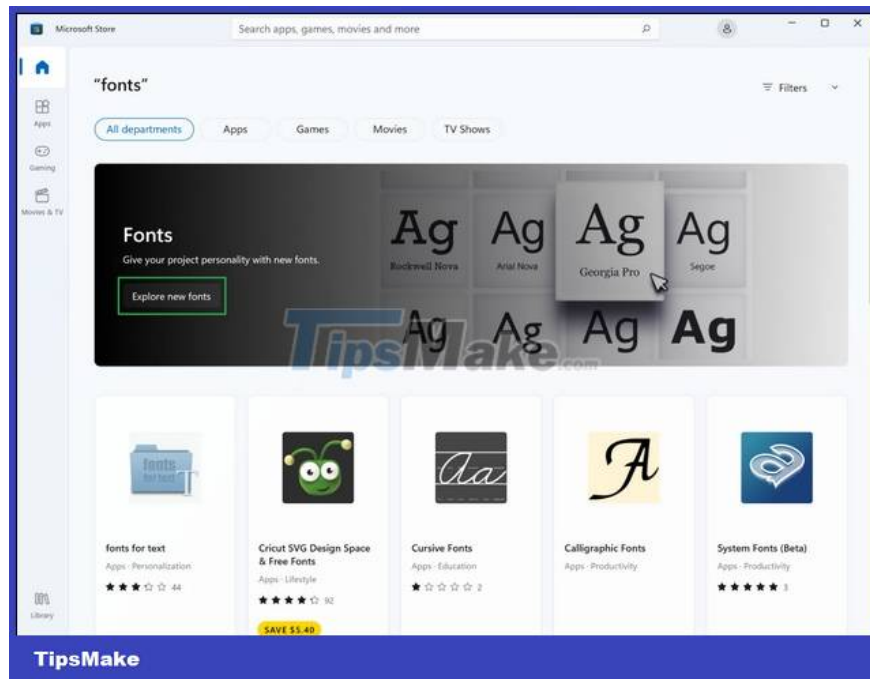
Microsoft Store

Search apps, games, movies and more

Apps

Gaming

Movies & TV

Library

"fonts"

Filters

All departments | Apps | Games | Movies | TV Shows

Fonts

Give your project personality with new fonts.

Explore new fonts

Ag Rockwell Nova

Ag Arial Nova

Ag Georgia Pro

Ag Segoe

Ag Ag Ag Ag

TipsMake.com

fonts for text
Apps · Personalization
★★★☆☆ 44

Cricut SVG Design Space & Free Fonts
Apps · Lifestyle
★★★★☆ 92
SAVE $5.40

Cursive Fonts
Apps · Education
★☆☆☆☆ 2

Calligraphic Fonts
Apps · Productivity

System Fonts (Beta)
Apps · Productivity
★★★★★ 3

TipsMake